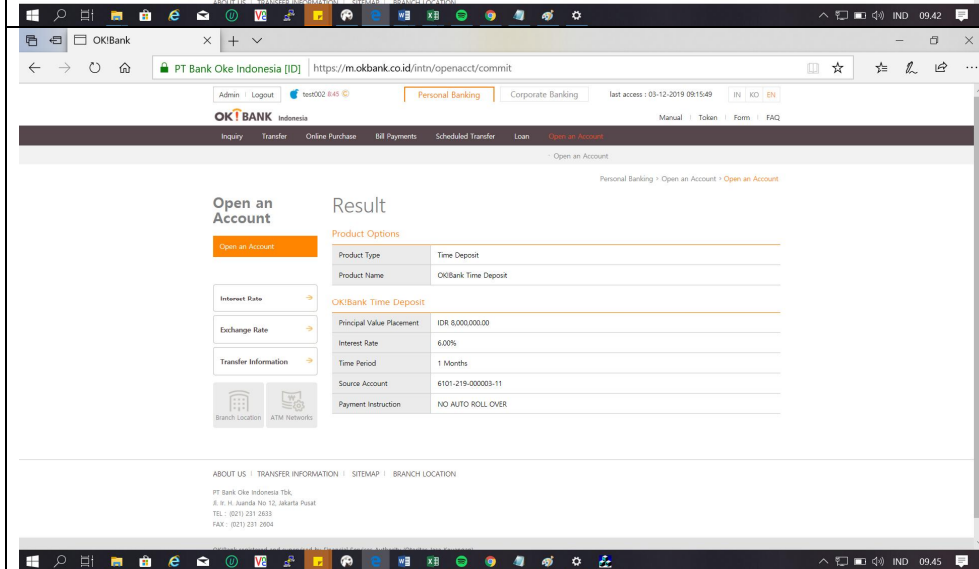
ABOUT US | TRANSFER INFORMATION | SITEMAP | BRANCH LOCATION

IND 09.42

OK!Bank

PT Bank Oke Indonesia [ID] https://m.okbank.co.id/intn/openacct/commit

Admin | Logout test002 8:45 Personal Banking Corporate Banking last access : 03-12-2019 09:15:49 IN KO EN

OK!BANK Indonesia

Manual | Token | Form | FAQ

Inquiry Transfer Online Purchase Bill Payments Scheduled Transfer Loan Open an Account

Open an Account

Personal Banking > Open an Account > Open an Account

Open an Account

Open an Account

Interest Rate

Exchange Rate

Transfer Information

Branch Location ATM Networks

Result

Product Options

| Product Type | Time Deposit |
|---|---|
| Product Name | OK!Bank Time Deposit |

OK!Bank Time Deposit

| Principal Value Placement | IDR 8,000,000.00 |
|---|---|
| Interest Rate | 6.00% |
| Time Period | 1 Months |
| Source Account | 6101-219-000003-11 |
| Payment Instruction | NO AUTO ROLL OVER |

ABOUT US | TRANSFER INFORMATION | SITEMAP | BRANCH LOCATION

PT Bank Oke Indonesia Tbk,
Jl. H. Juanda No 12, Jakarta Pusat
TEL : (021) 231 2633
FAX : (021) 231 2604

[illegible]

IND 09.45